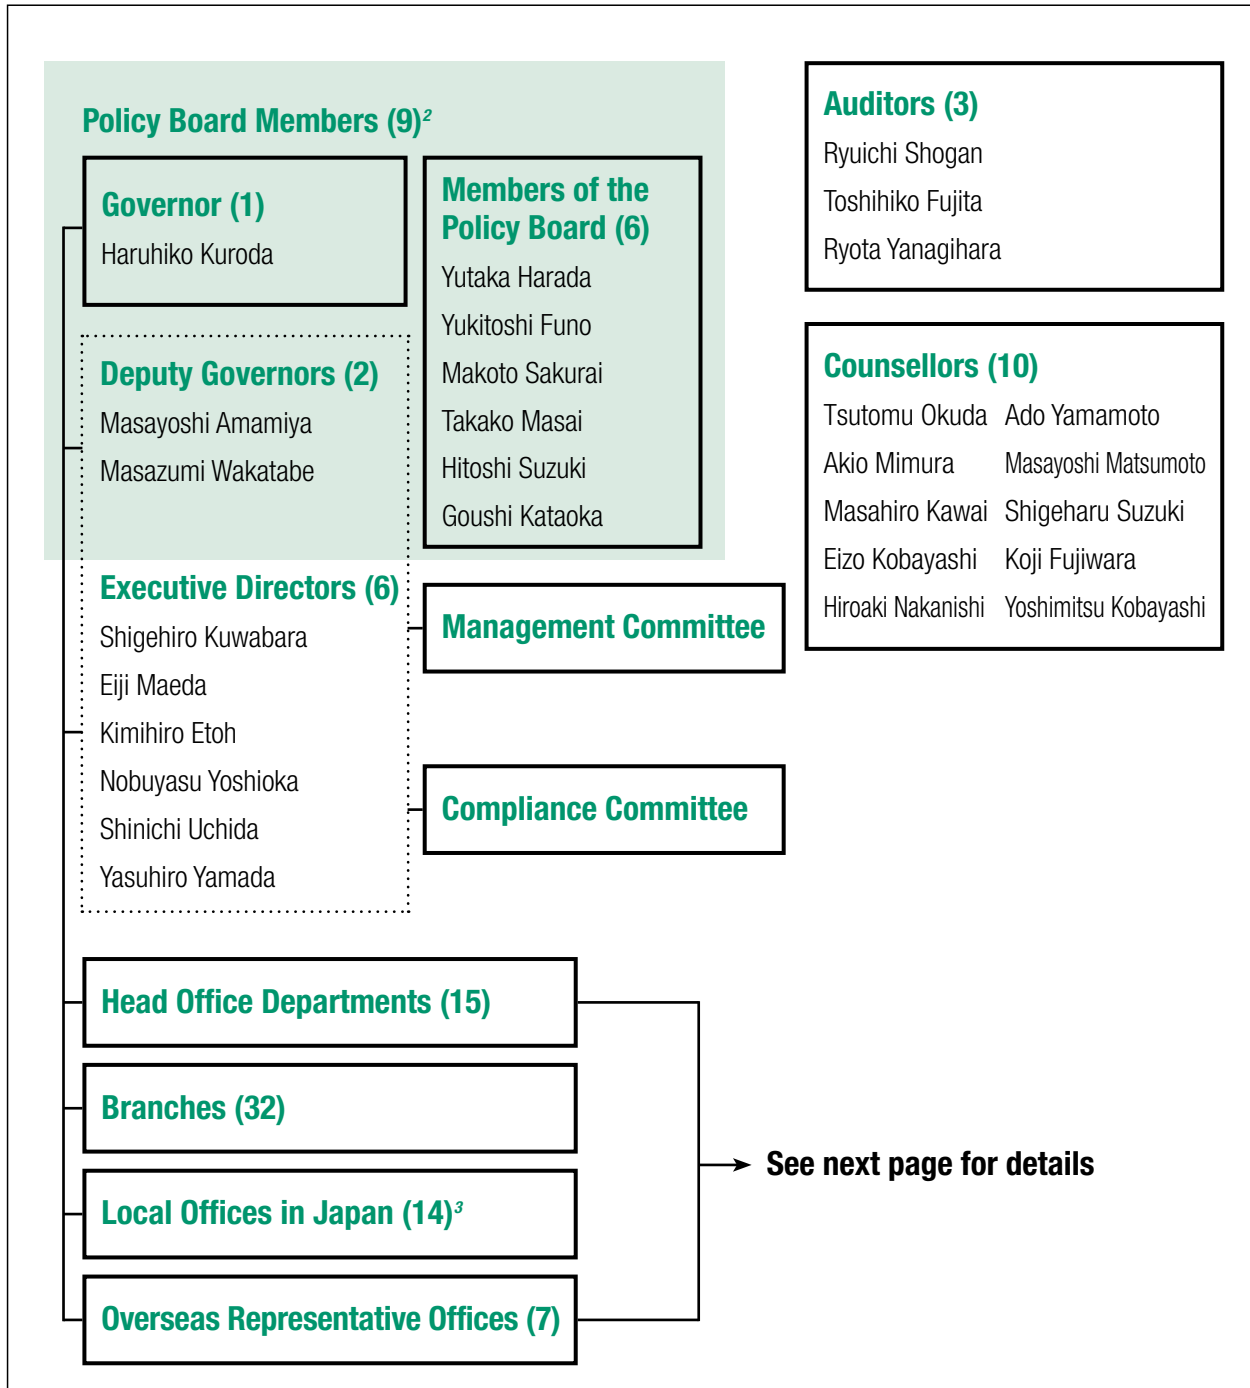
Policy Board Members (9)$^{2}$

Governor (1)
Haruhiko Kuroda

Members of the Policy Board (6)
Yutaka Harada
Yukitoshi Funo
Makoto Sakurai
Takako Masai
Hitoshi Suzuki
Goushi Kataoka

Deputy Governors (2)
Masayoshi Amamiya
Masazumi Wakatabe

Auditors (3)
Ryuichi Shogan
Toshihiko Fujita
Ryota Yanagihara

Counsellors (10)
Tsutomu Okuda
Akio Mimura
Masahiro Kawai
Eizo Kobayashi
Hiroaki Nakanishi
Ado Yamamoto
Masayoshi Matsumoto
Shigeharu Suzuki
Koji Fujiwara
Yoshimitsu Kobayashi

Executive Directors (6)
Shigehiro Kuwabara
Eiji Maeda
Kimihiro Etoh
Nobuyasu Yoshioka
Shinichi Uchida
Yasuhiro Yamada

Management Committee

Compliance Committee

Head Office Departments (15)

Branches (32)

Local Offices in Japan (14)$^{3}$

Overseas Representative Offices (7)

See next page for details